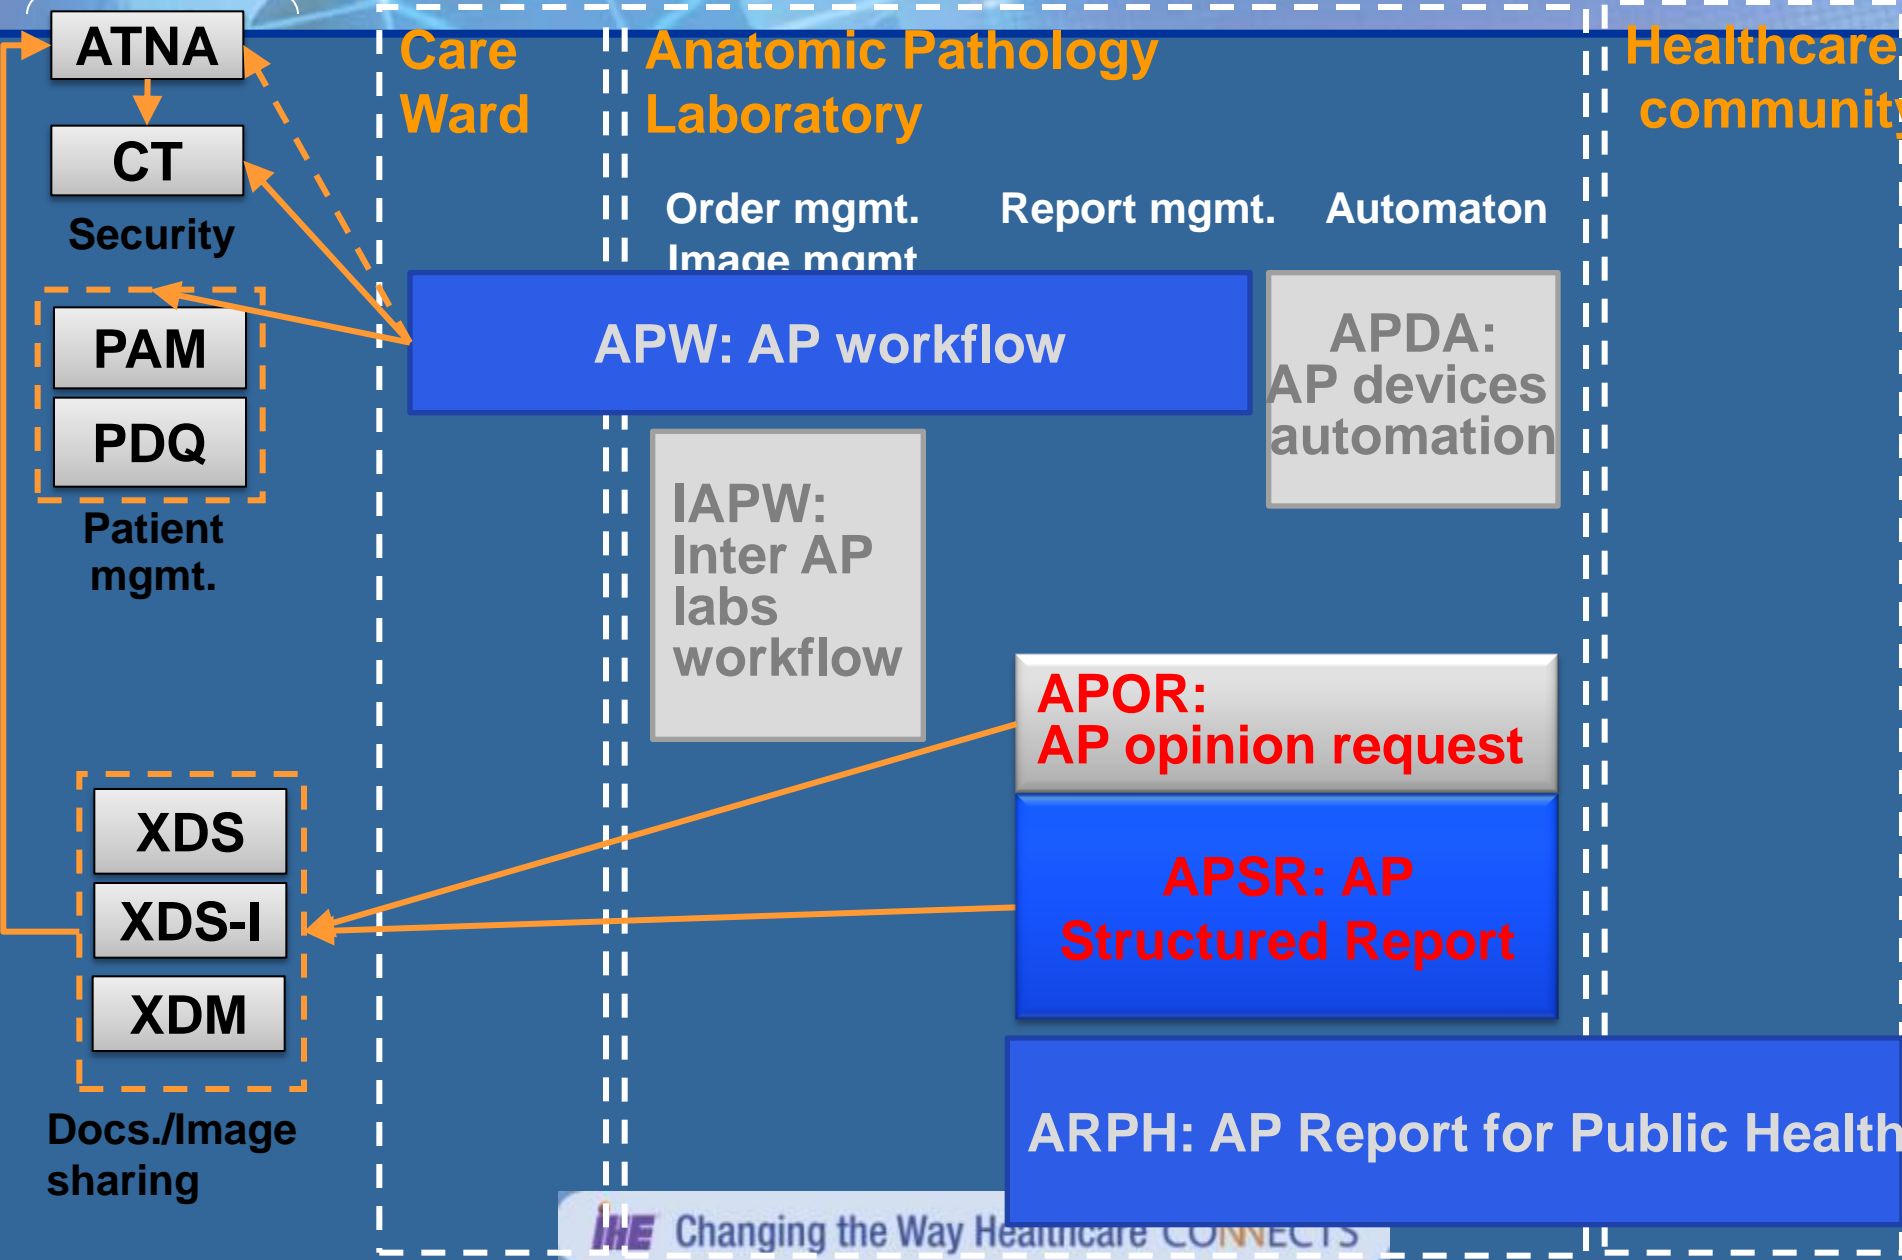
ATNA

CT

Security

PAM

PDQ

Patient mgmt.

XDS

XDS-I

XDM

Docs./Image sharing

Care Ward

Anatomic Pathology Laboratory

Order mgmt. Image mgmt

Report mgmt.

Automaton

Healthcare community

APW: AP workflow

APDA: AP devices automation

IAPW: Inter AP labs workflow

APOR: AP opinion request

APSR: AP Structured Report

ARPH: AP Report for Public Health

IHE Changing the Way Healthcare CONNECTS